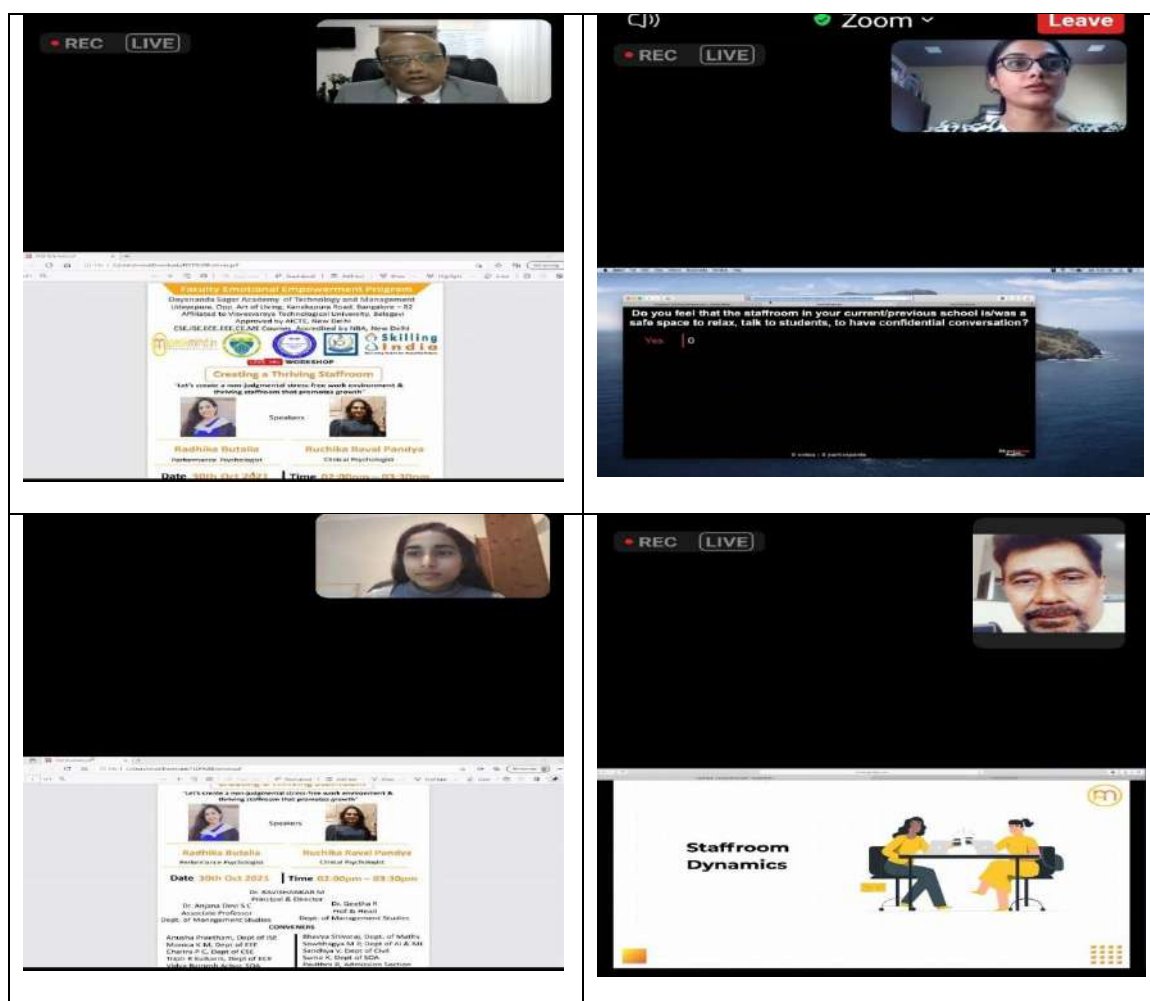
• REC LIVE

Faculty Emotional Empowerment Program
Dayananda Sagar Academy of Technology and Management
Udayapura, Opp. Art of Living, Kanakapura Road, Bangalore – 82
Affiliated to Visvesvaraya Technological University, Belagavi
Approved by AICTE, New Delhi
CSE,ISE,ECE,EEE,CE,ME Courses Accredited by NBA, New Delhi
Skilling India
WORKSHOP
Creating a Thriving Staffroom
"Let's create a non-judgmental stress-free work environment & thriving staffroom that promotes growth"
Speakers
Radhika Butalia
Performance Psychologist
Ruchika Raval Pandya
Clinical Psychologist
Date 30th Oct 2021 | Time 02:00pm – 03:30pm

Zoom
Leave
• REC LIVE

Do you feel that the staffroom in your current/previous school is/was a safe space to relax, talk to students, to have confidential conversation?
Yes 0

"Let's create a non-judgmental stress-free work environment & thriving staffroom that promotes growth"
Speakers
Radhika Butalia
Performance Psychologist
Ruchika Raval Pandya
Clinical Psychologist
Date 30th Oct 2021 | Time 02:00pm – 03:30pm
Dr. RAVISHANKAR M
Principal & Director
Dr. Anjana Devi S C
Associate Professor
Dept. of Management Studies
Dr. Geetha R
HoD & Head
Dept. of Management Studies
CONVENERS
Anusha Preetham, Dept of ISE
Monica K M, Dept of EEE
Chaitra P C, Dept of CSE
Trupti R Kulkarni, Dept of ECE
Bhavya Shivaraj, Dept. of Maths
Sowbhagya M P, Dept of AI & ML
Sandhya V, Dept of Civil
Suma K, Dept of SOA
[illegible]

• REC LIVE

Staffroom Dynamics